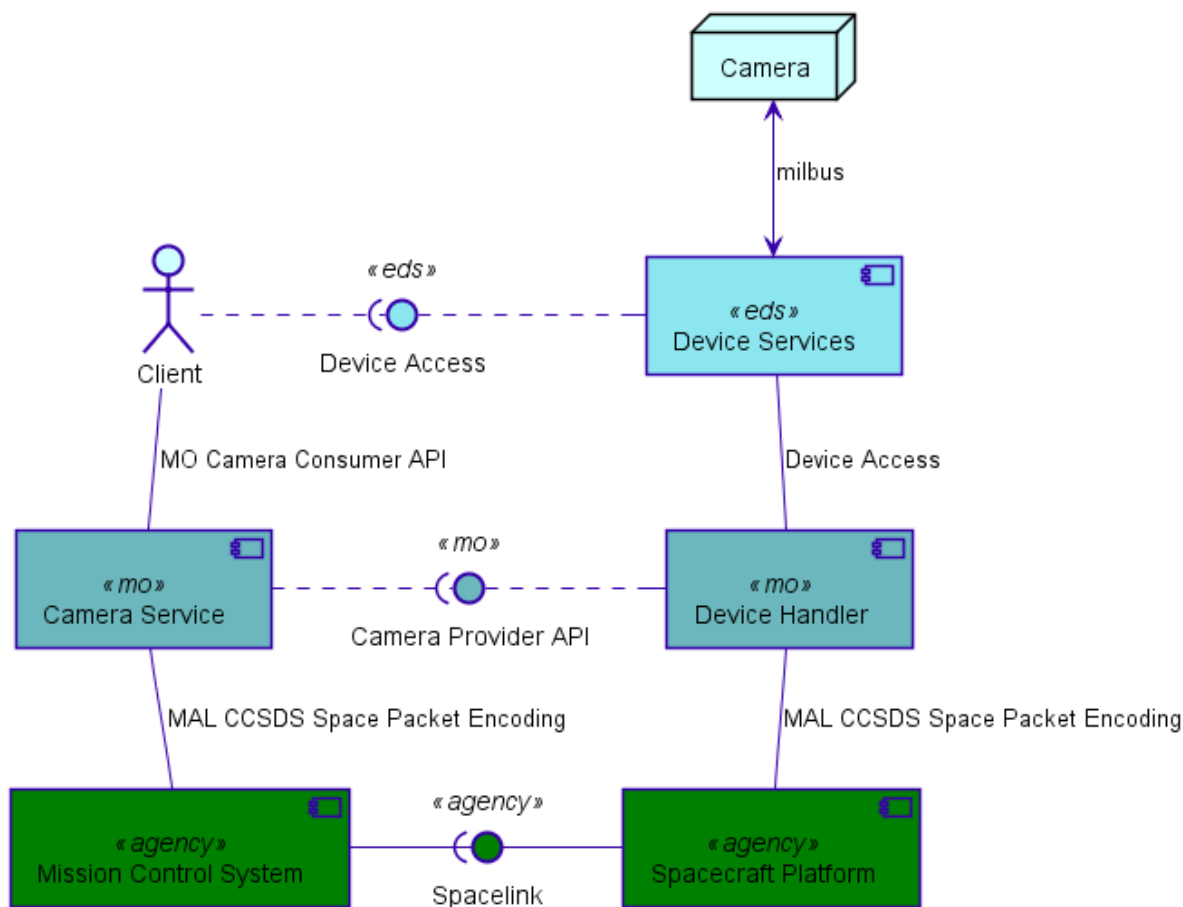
Camera

milbus

«eds»

Client

Device Access

«eds»
Device Services

MO Camera Consumer API

Device Access

«mo»

«mo»
Camera Service

Camera Provider API

«mo»
Device Handler

MAL CCSDS Space Packet Encoding

MAL CCSDS Space Packet Encoding

«agency»

«agency»
Mission Control System

Spacelink

«agency»
Spacecraft Platform